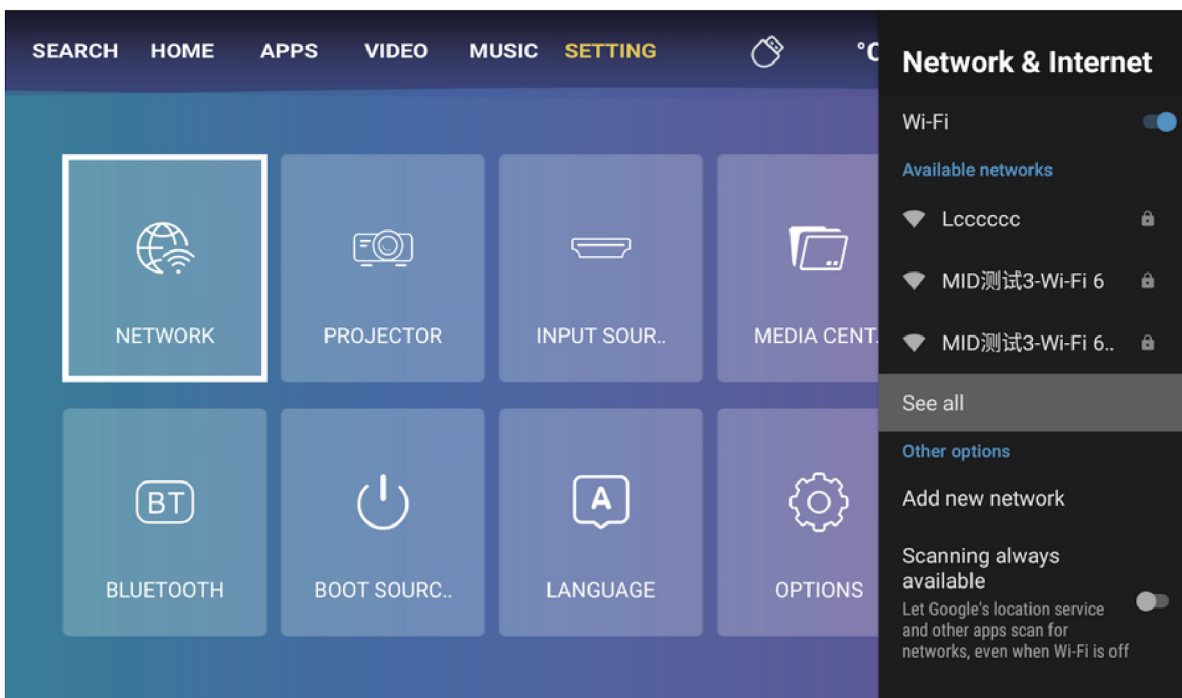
SEARCH HOME APPS VIDEO MUSIC SETTING °C

NETWORK
PROJECTOR
INPUT SOUR..
MEDIA CENT..
BT
BLUETOOTH
BOOT SOURC..
A
LANGUAGE
OPTIONS

Network & Internet

Wi-Fi

Available networks

Lcccccc

MID测试3-Wi-Fi 6

MID测试3-Wi-Fi 6..

See all

Other options

Add new network

Scanning always available
Let Google's location service and other apps scan for networks, even when Wi-Fi is off